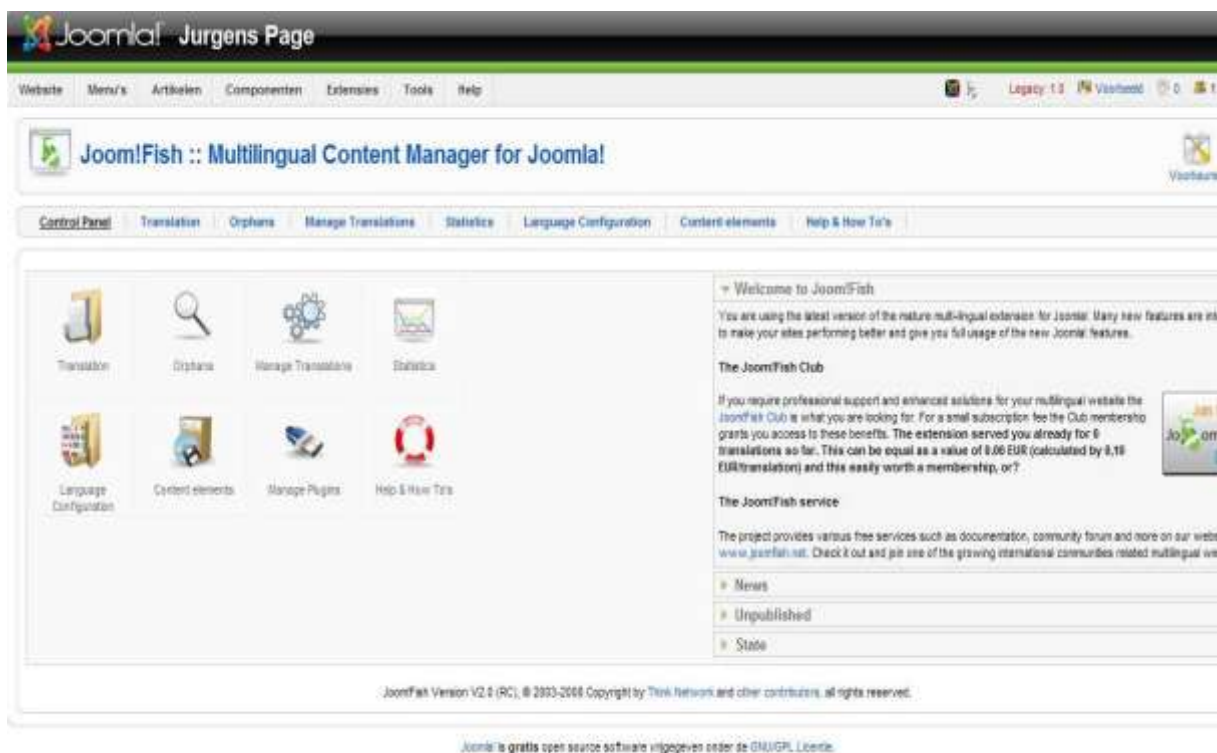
Joomla! Jurgens Page

Website Menu's Artikelen Componenten Extensies Tools Help

Legacy: 1.0 Voorbeeld 0 1

Joom!Fish :: Multilingual Content Manager for Joomla!

Voorbeeld

Control Panel Translation Orphans Manage Translations Statistics Language Configuration Content elements Help & How To's

Translation Orphans Manage Translations Statistics

Language Configuration Content elements Manage Plugins Help & How To's

Welcome to Joom!Fish

You are using the latest version of the mature multi-lingual extension for Joomla! Many new features are in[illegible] to make your sites performing better and give you full usage of the new Joomla! features.

The Joom!Fish Club

If you require professional support and enhanced solutions for your multilingual website the Joom!Fish Club is what you are looking for. For a small subscription fee the Club membership grants you access to these benefits. The extension served you already for 0 translations so far. This can be equal as a value of 0.00 EUR (calculated by 0,10 EUR/translation) and this easily worth a membership, or?

Jo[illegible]

The Joom!Fish service

The project provides various free services such as documentation, community forum and more on our web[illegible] www.joomfish.net. Check it out and join one of the growing international communities related multilingual we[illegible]

News

Unpublished

State

Joom!Fish Version V2.0 (RC), © 2003-2008 Copyright by Think Network and other contributors, all rights reserved.

Joomla! is gratis open source software vrijgegeven onder de GNU/GPL Licentie.